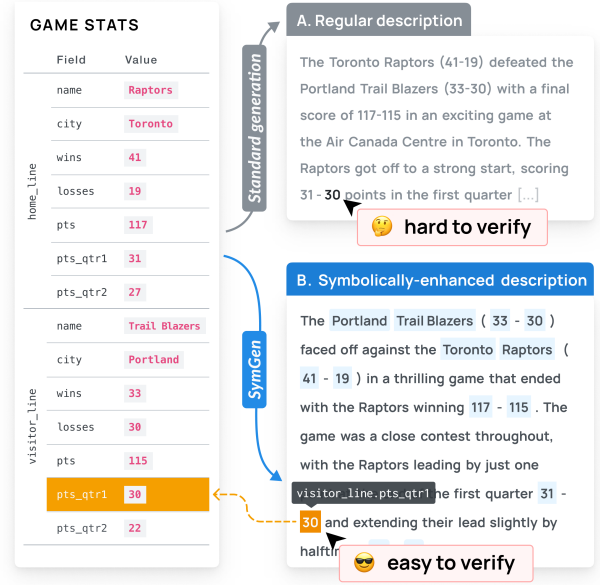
GAME STATS

| | Field | Value |
|---|---|---|
| home_line | name | Raptors |
| | city | Toronto |
| | wins | 41 |
| | losses | 19 |
| | pts | 117 |
| | pts_qtr1 | 31 |
| | pts_qtr2 | 27 |
| visitor_line | name | Trail Blazers |
| | city | Portland |
| | wins | 33 |
| | losses | 30 |
| | pts | 115 |
| | pts_qtr1 | 30 |
| | pts_qtr2 | 22 |

Standard generation

A. Regular description

The Toronto Raptors (41-19) defeated the Portland Trail Blazers (33-30) with a final score of 117-115 in an exciting game at the Air Canada Centre in Toronto. The Raptors got off to a strong start, scoring 31 - 30 points in the first quarter [...]

🤔 hard to verify

SymGen

B. Symbolically-enhanced description

The Portland Trail Blazers ( 33 - 30 ) faced off against the Toronto Raptors ( 41 - 19 ) in a thrilling game that ended with the Raptors winning 117 - 115 . The game was a close contest throughout, with the Raptors leading by just one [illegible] the first quarter 31 - 30 and extending their lead slightly by halft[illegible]

visitor_line.pts_qtr1

😎 easy to verify